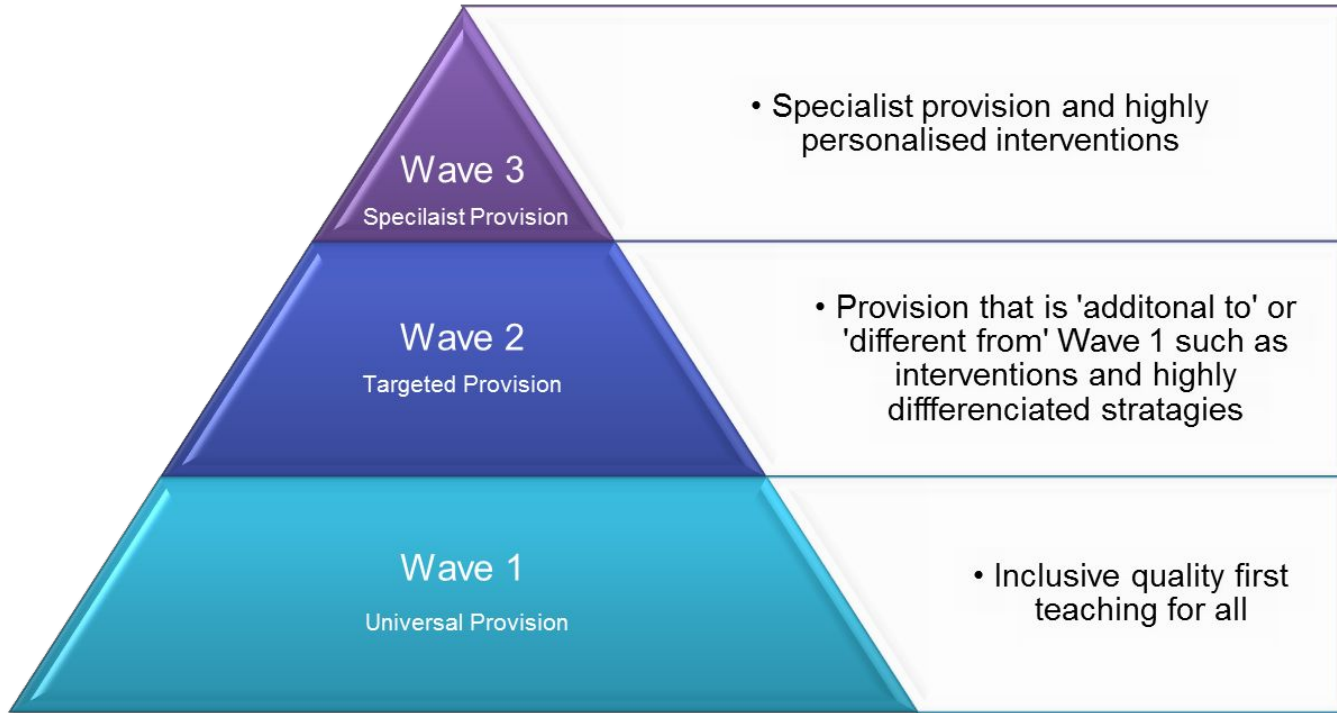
Wave 3
Specilaist Provision

• Specialist provision and highly personalised interventions

Wave 2
Targeted Provision

• Provision that is 'additonal to' or 'different from' Wave 1 such as interventions and highly diffferenciated stratagies

Wave 1
Universal Provision

• Inclusive quality first teaching for all